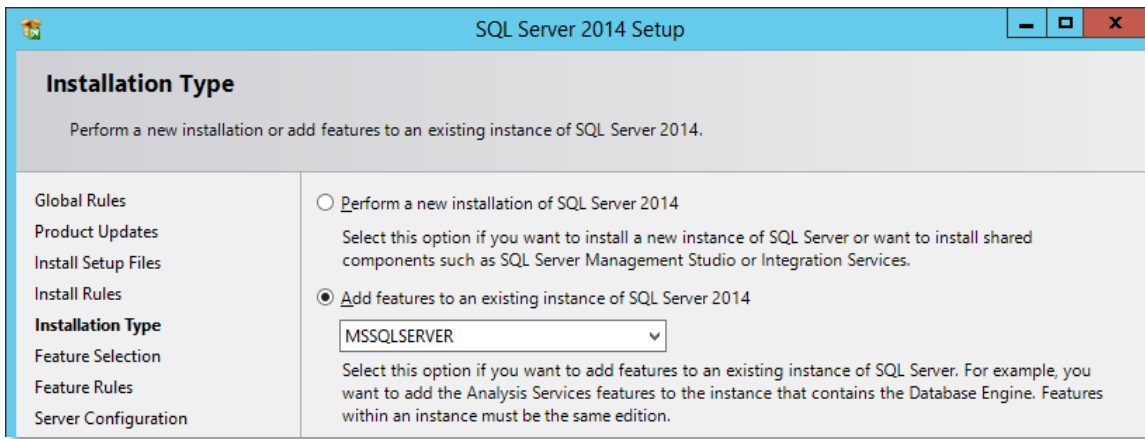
SQL Server 2014 Setup

Installation Type

Perform a new installation or add features to an existing instance of SQL Server 2014.

Global Rules
Product Updates
Install Setup Files
Install Rules
Installation Type
Feature Selection
Feature Rules
Server Configuration

Perform a new installation of SQL Server 2014

Select this option if you want to install a new instance of SQL Server or want to install shared components such as SQL Server Management Studio or Integration Services.

Add features to an existing instance of SQL Server 2014

MSSQLSERVER

Select this option if you want to add features to an existing instance of SQL Server. For example, you want to add the Analysis Services features to the instance that contains the Database Engine. Features within an instance must be the same edition.